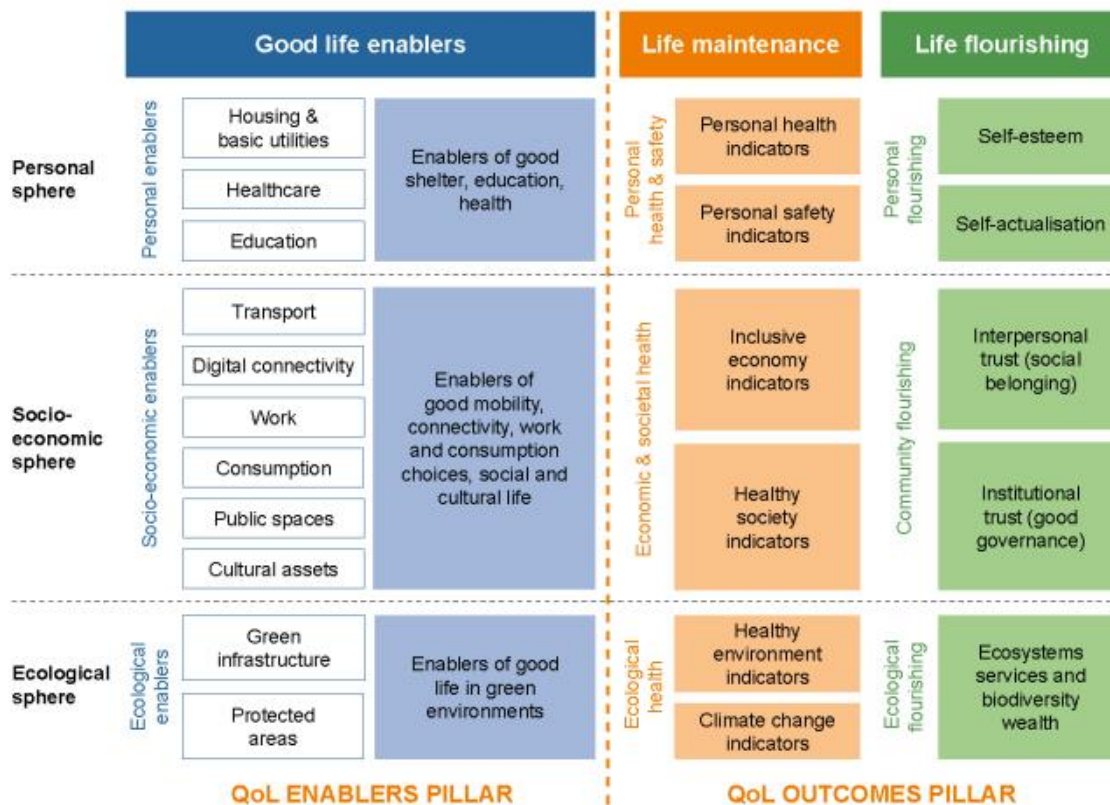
Good life enablers

Life maintenance

Life flourishing

Personal sphere

Personal enablers

Housing & basic utilities

Healthcare

Education

Enablers of good shelter, education, health

Personal health & safety

Personal health indicators

Personal safety indicators

Personal flourishing

Self-esteem

Self-actualisation

Socio-economic sphere

Socio-economic enablers

Transport

Digital connectivity

Work

Consumption

Public spaces

Cultural assets

Enablers of good mobility, connectivity, work and consumption choices, social and cultural life

Economic & societal health

Inclusive economy indicators

Healthy society indicators

Community flourishing

Interpersonal trust (social belonging)

Institutional trust (good governance)

Ecological sphere

Ecological enablers

Green infrastructure

Protected areas

Enablers of good life in green environments

Ecological health

Healthy environment indicators

Climate change indicators

Ecological flourishing

Ecosystems services and biodiversity wealth

QoL ENABLERS PILLAR

QoL OUTCOMES PILLAR